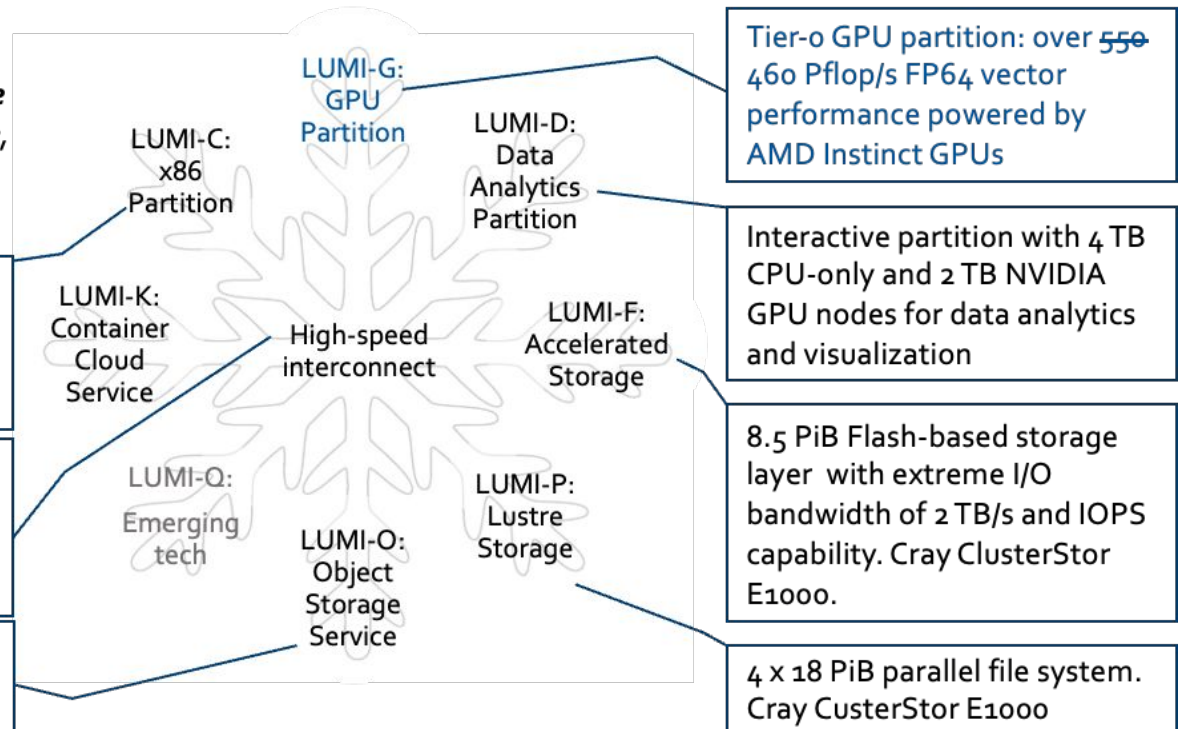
LUMI-G: GPU Partition

LUMI-C: x86 Partition

LUMI-D: Data Analytics Partition

LUMI-K: Container Cloud Service

High-speed interconnect

LUMI-F: Accelerated Storage

LUMI-Q: Emerging tech

LUMI-O: Object Storage Service

LUMI-P: Lustre Storage

Tier-0 GPU partition: over ~~550~~ 460 Pflop/s FP64 vector performance powered by AMD Instinct GPUs

Interactive partition with 4 TB CPU-only and 2 TB NVIDIA GPU nodes for data analytics and visualization

8.5 PiB Flash-based storage layer with extreme I/O bandwidth of 2 TB/s and IOPS capability. Cray ClusterStor E1000.

4 x 18 PiB parallel file system. Cray CusterStor E1000